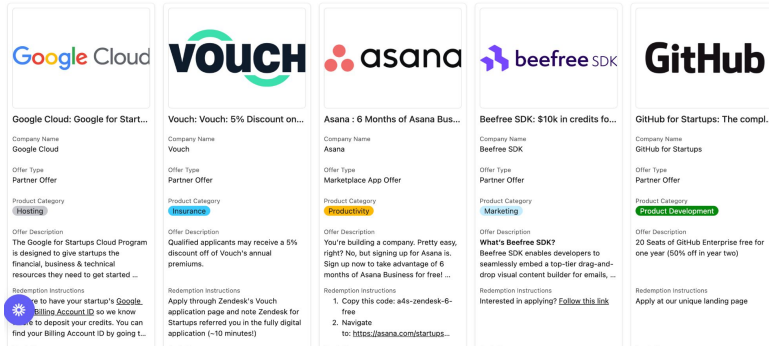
Google Cloud

Google Cloud: Google for Startu...

Company Name
Google Cloud

Offer Type
Partner Offer

Product Category
Hosting

Offer Description
The Google for Startups Cloud Program is designed to give startups the financial, business & technical resources they need to get started ...

Redemption Instructions
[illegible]re to have your startup's Google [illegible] Billing Account ID so we know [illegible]re to deposit your credits. You can find your Billing Account ID by going t...

VOUCH

Vouch: Vouch: 5% Discount on...

Company Name
Vouch

Offer Type
Partner Offer

Product Category
Insurance

Offer Description
Qualified applicants may receive a 5% discount off of Vouch's annual premiums.

Redemption Instructions
Apply through Zendesk's Vouch application page and note Zendesk for Startups referred you in the fully digital application (~10 minutes!)

asana

Asana : 6 Months of Asana Bus...

Company Name
Asana

Offer Type
Marketplace App Offer

Product Category
Productivity

Offer Description
You're building a company. Pretty easy, right? No, but signing up for Asana is. Sign up now to take advantage of 6 months of Asana Business for free! ...

Redemption Instructions
1. Copy this code: a4s-zendesk-6-free
2. Navigate to: https://asana.com/startups...

beefree SDK

Beefree SDK: $10k in credits fo...

Company Name
Beefree SDK

Offer Type
Partner Offer

Product Category
Marketing

Offer Description
What's Beefree SDK?
Beefree SDK enables developers to seamlessly embed a top-tier drag-and-drop visual content builder for emails, ...

Redemption Instructions
Interested in applying? Follow this link

GitHub

GitHub for Startups: The compl...

Company Name
GitHub for Startups

Offer Type
Partner Offer

Product Category
Product Development

Offer Description
20 Seats of GitHub Enterprise free for one year (50% off in year two)

Redemption Instructions
Apply at our unique landing page